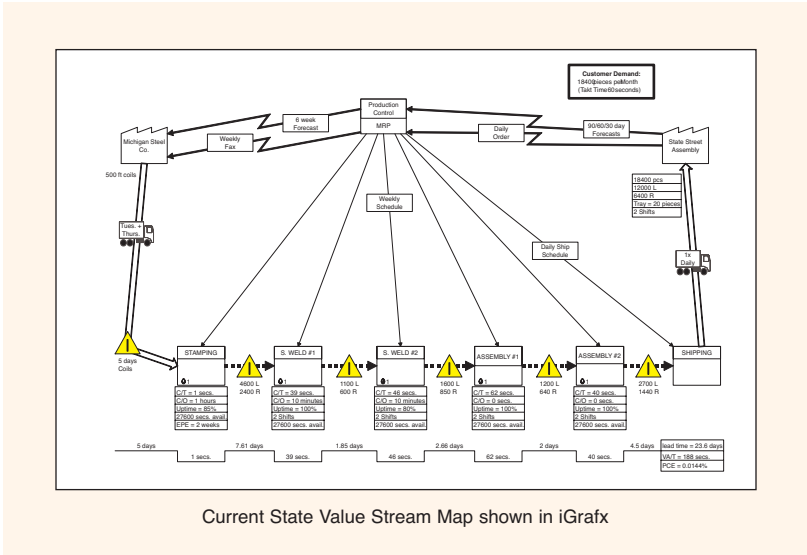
Customer Demand:
18400 pieces per Month
(Takt Time 60 seconds)

Production Control
MRP

6 week Forecast

Weekly Fax

Daily Order

90/60/30 day Forecasts

Michigan Steel Co.

State Street Assembly

500 ft coils

Weekly Schedule

Daily Ship Schedule

18400 pcs
12000 L
6400 R
Tray = 20 pieces
2 Shifts

Tues. + Thurs.

1x Daily

5 days Coils

STAMPING

S. WELD #1

S. WELD #2

ASSEMBLY #1

ASSEMBLY #2

SHIPPING

1

4600 L
2400 R

1100 L
600 R

1600 L
850 R

1200 L
640 R

2700 L
1440 R

C/T = 1 secs.
C/O = 1 hours
Uptime = 85%
27600 secs. avail.
EPE = 2 weeks

C/T = 39 secs.
C/O = 10 minutes
Uptime = 100%
2 Shifts
27600 secs. avail.

C/T = 46 secs.
C/O = 10 minutes
Uptime = 80%
2 Shifts
27600 secs. avail.

C/T = 62 secs.
C/O = 0 secs.
Uptime = 100%
2 Shifts
27600 secs. avail.

C/T = 40 secs.
C/O = 0 secs.
Uptime = 100%
2 Shifts
27600 secs. avail.

5 days
1 secs.
7.61 days
39 secs.
1.85 days
46 secs.
2.66 days
62 secs.
2 days
40 secs.
4.5 days

lead time = 23.6 days
VA/T = 188 secs.
PCE = 0.0144%

Current State Value Stream Map shown in iGrafx